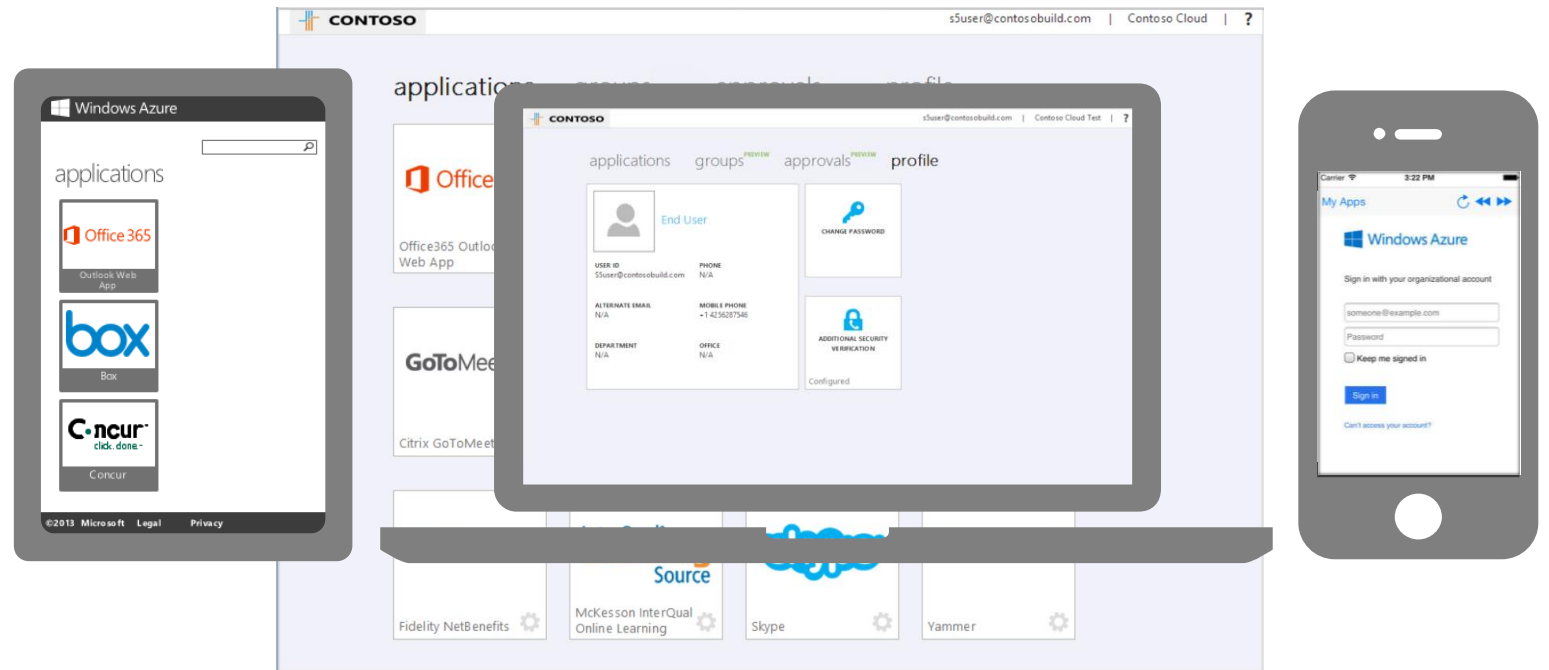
Windows Azure

applications

Office 365
Outlook Web App

box
Box

Concur
click. done.
Concur

©2013 Microsoft Legal Privacy

CONTOSO s5user@contosobuild.com | Contoso Cloud | ?

applications groups approvals profile

Office
Office365 Outlook Web App

GoToMee
Citrix GoToMeet

Fidelity NetBenefits

Source
McKesson InterQual Online Learning

Skype

Yammer

CONTOSO S5user@contosobuild.com | Contoso Cloud Test | ?

applications groups PREVIEW approvals PREVIEW profile

End User

USER ID
S5user@contosobuild.com

PHONE
N/A

ALTERNATE EMAIL
N/A

MOBILE PHONE
+1 4256287546

DEPARTMENT
N/A

OFFICE
N/A

CHANGE PASSWORD

ADDITIONAL SECURITY VERIFICATION
Configured

Carrier 3:22 PM
My Apps

Windows Azure

Sign in with your organizational account

someone@example.com

Password

Keep me signed in

Sign in

Can't access your account?